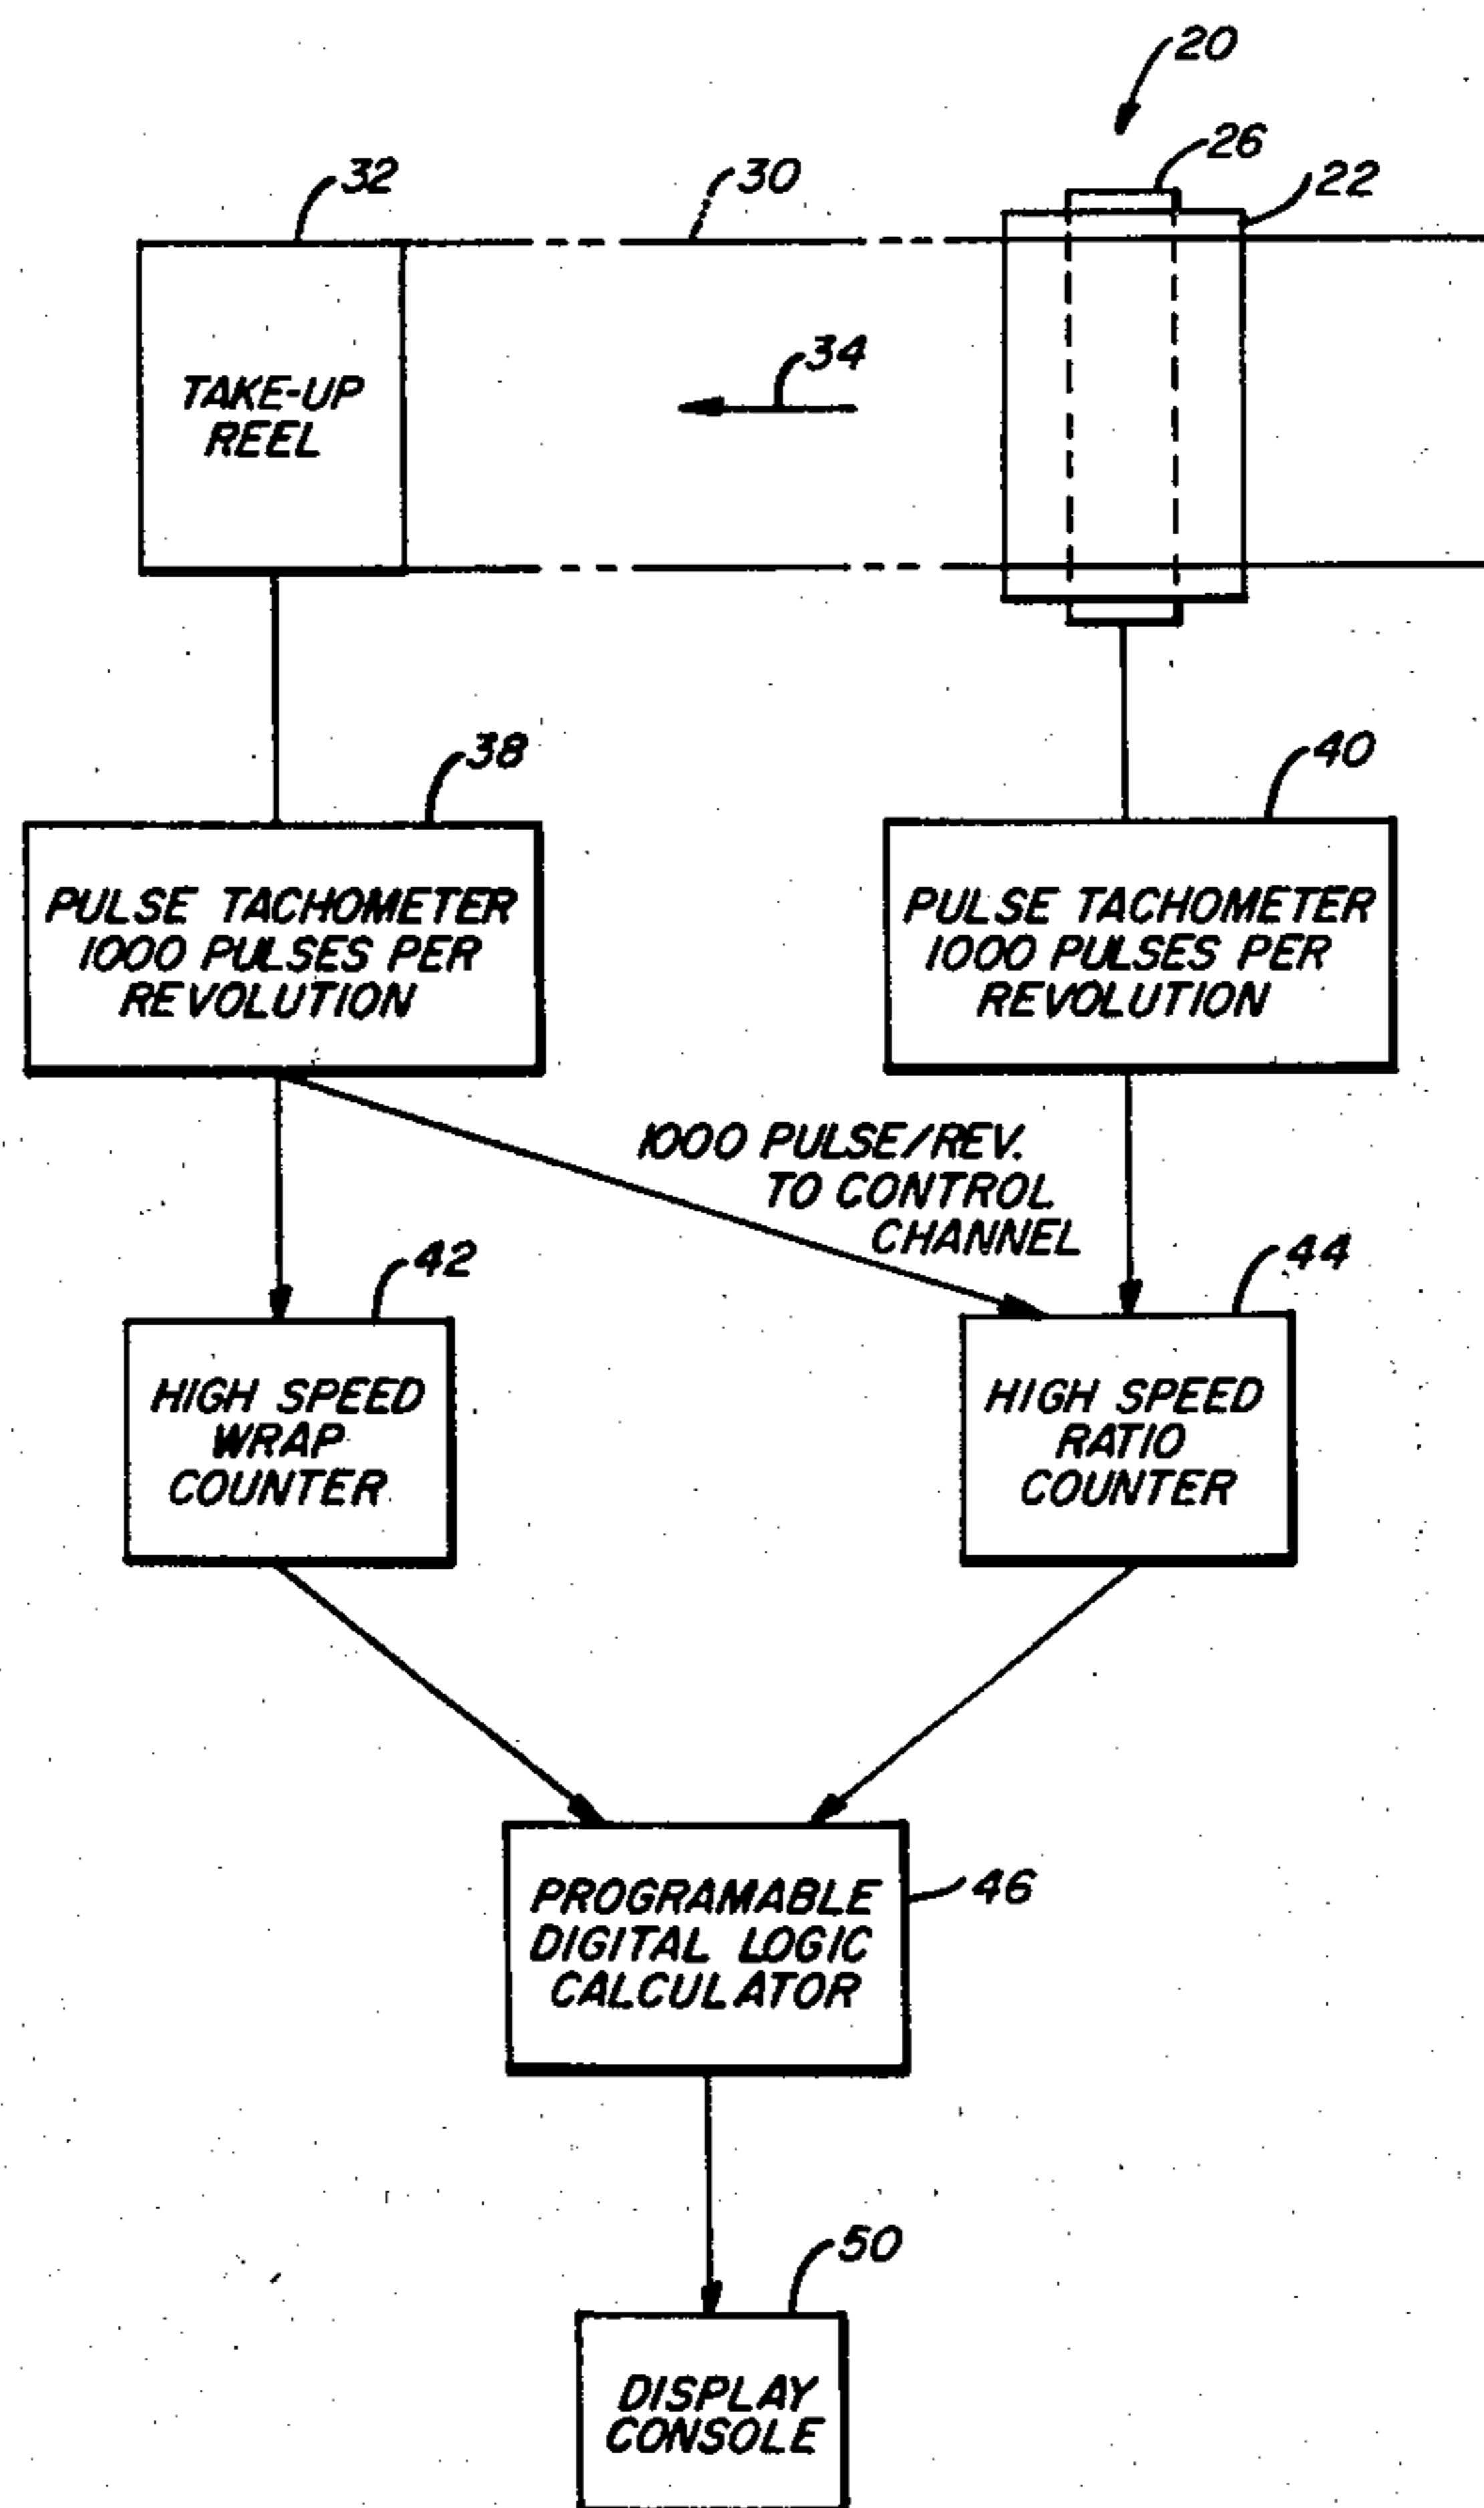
20

26

32

30

22

TAKE-UP REEL

34

38

40

PULSE TACHOMETER 1000 PULSES PER REVOLUTION

PULSE TACHOMETER 1000 PULSES PER REVOLUTION

1000 PULSE/REV. TO CONTROL CHANNEL

42

44

HIGH SPEED WRAP COUNTER

HIGH SPEED RATIO COUNTER

PROGRAMABLE DIGITAL LOGIC CALCULATOR

46

50

DISPLAY CONSOLE